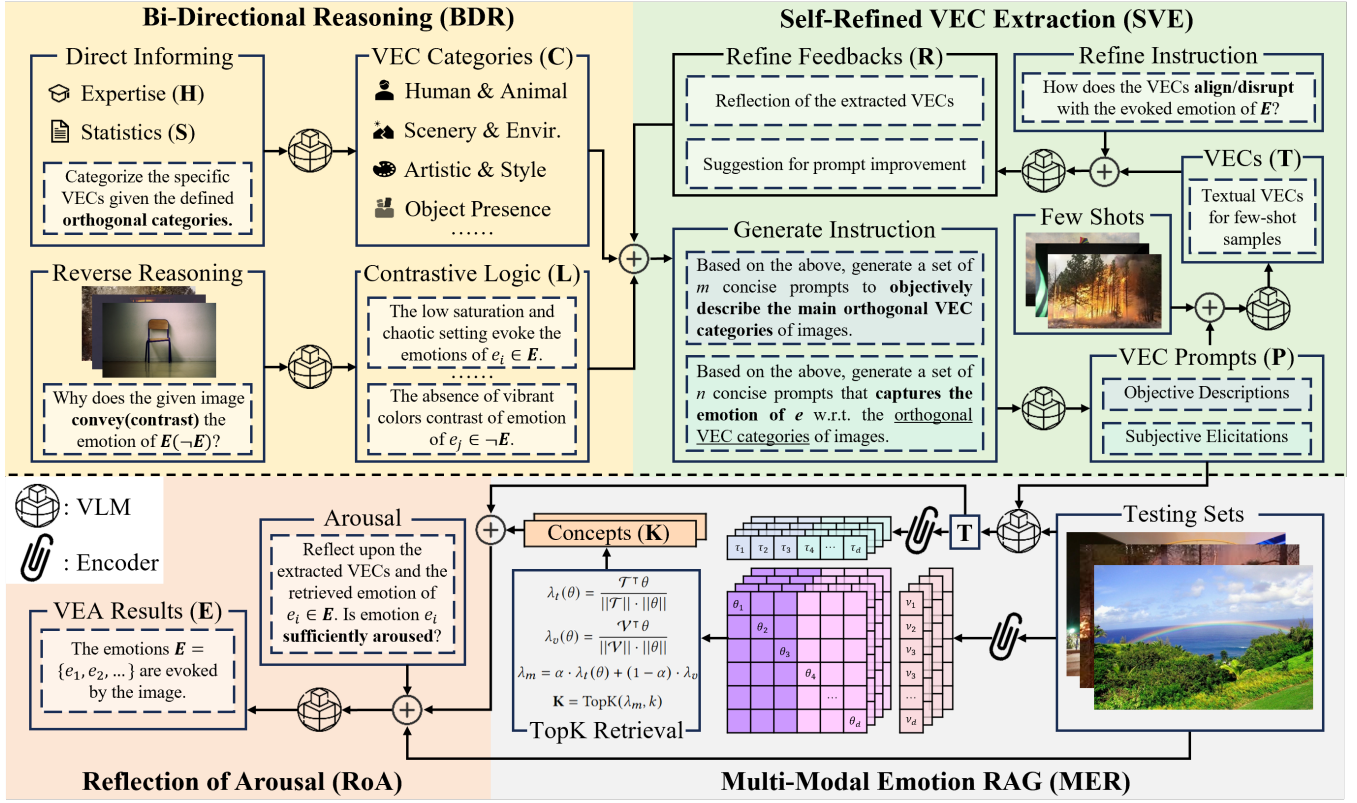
Bi-Directional Reasoning (BDR)

Direct Informing

Expertise (**H**)

Statistics (**S**)

Categorize the specific VECs given the defined **orthogonal categories.**

VEC Categories (**C**)

Human & Animal

Scenery & Envir.

Artistic & Style

Object Presence

……

Reverse Reasoning

Why does the given image **convey(contrast)** the emotion of $\boldsymbol{E}(\neg\boldsymbol{E})$?

Contrastive Logic (**L**)

The low saturation and chaotic setting evoke the emotions of $e_i \in \boldsymbol{E}$.

……

The absence of vibrant colors contrast of emotion of $e_j \in \neg\boldsymbol{E}$.

Self-Refined VEC Extraction (SVE)

Refine Feedbacks (**R**)

Reflection of the extracted VECs

Suggestion for prompt improvement

Refine Instruction

How does the VECs **align/disrupt** with the evoked emotion of $\boldsymbol{E}$?

VECs (**T**)

Textual VECs for few-shot samples

Few Shots

Generate Instruction

Based on the above, generate a set of $m$ concise prompts to **objectively describe the main orthogonal VEC categories** of images.

Based on the above, generate a set of $n$ concise prompts that **captures the emotion of $e$** w.r.t. the orthogonal VEC categories of images.

VEC Prompts (**P**)

Objective Descriptions

Subjective Elicitations

: VLM

: Encoder

Arousal

Reflect upon the extracted VECs and the retrieved emotion of $e_i \in \boldsymbol{E}$. Is emotion $e_i$ **sufficiently aroused**?

VEA Results (**E**)

The emotions $\boldsymbol{E} = \{e_1, e_2, ...\}$ are evoked by the image.

Concepts (**K**)

$\lambda_t(\theta) = \frac{\mathcal{T}^\top\theta}{||\mathcal{T}|| \cdot ||\theta||}$

$\lambda_v(\theta) = \frac{\mathcal{V}^\top\theta}{||\mathcal{V}|| \cdot ||\theta||}$

$\lambda_m = \alpha \cdot \lambda_t(\theta) + (1-\alpha) \cdot \lambda_v$

$\mathbf{K} = \mathrm{TopK}(\lambda_m, k)$

TopK Retrieval

$\tau_1$ $\tau_2$ $\tau_3$ $\tau_4$ ⋯ $\tau_d$

$\theta_1$ $\theta_2$ $\theta_3$ $\theta_4$ ⋯ $\theta_d$

$v_1$ $v_2$ $v_3$ $v_3$ ⋯ $v_d$

**T**

Testing Sets

Reflection of Arousal (RoA)

Multi-Modal Emotion RAG (MER)